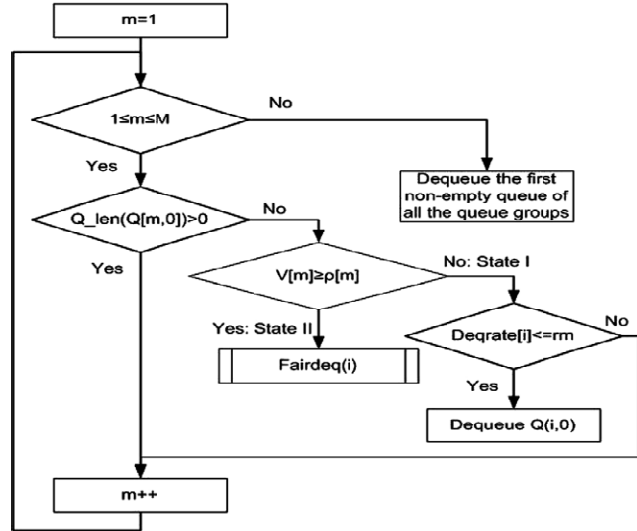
m=1

1≤m≤M

No

Dequeue the first non-empty queue of all the queue groups

Yes

Q_len(Q[m,0])>0

No

Yes

V[m]≥ρ[m]

No: State I

Yes: State II

Deqrate[i]<=rm

No

Fairdeq(i)

Yes

Dequeue Q(i,0)

m++